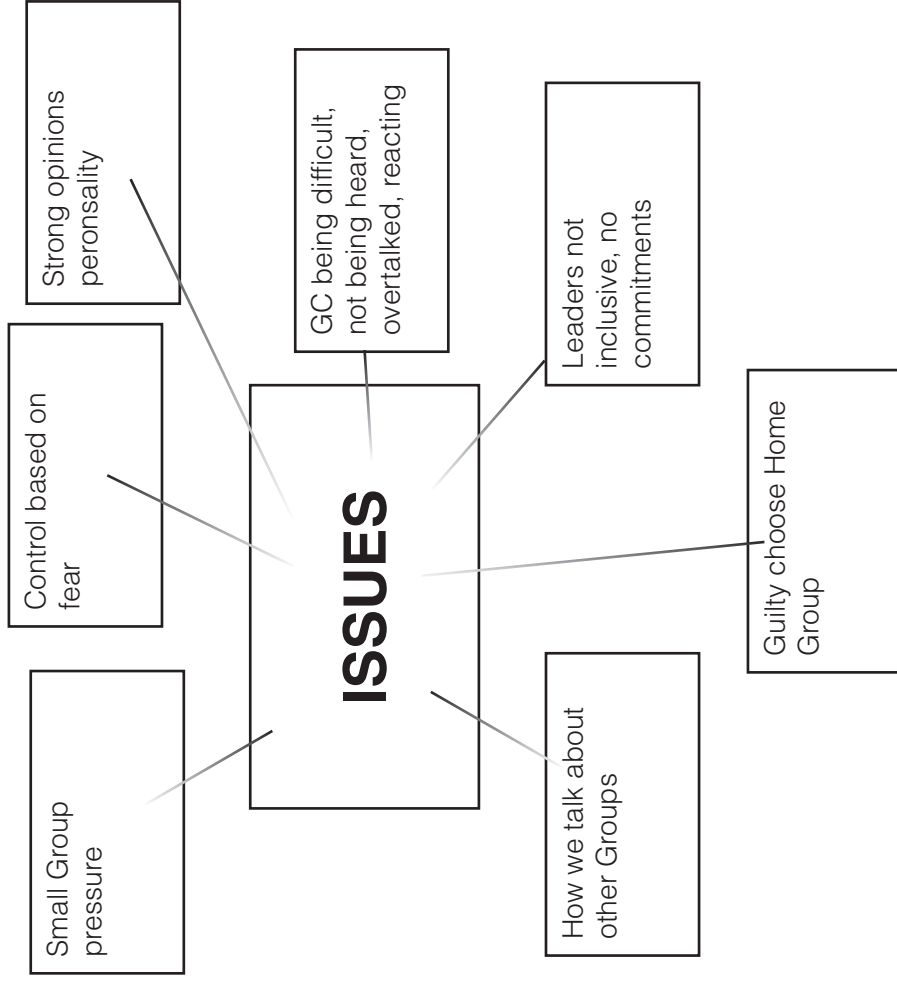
ISSUES

Strong opinions peronsality

GC being difficult, not being heard, overtalked, reacting

Leaders not inclusive, no commitments

Control based on fear

Guilty choose Home Group

Small Group pressure

How we talk about other Groups